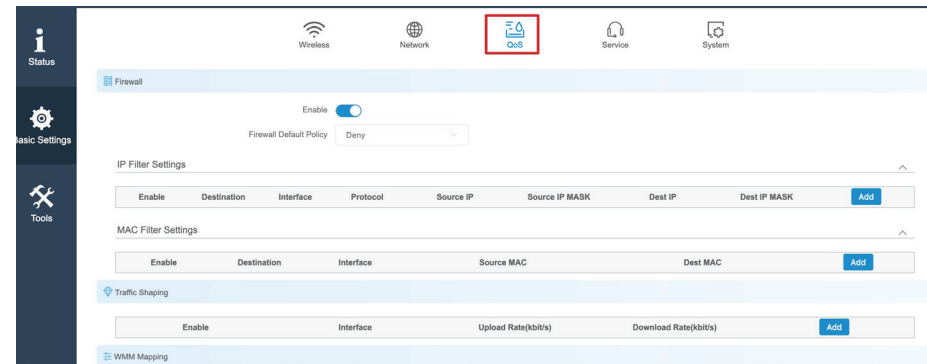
Status

Basic Settings

Tools

Wireless

Network

QoS

Service

System

Firewall

Enable

Firewall Default Policy Deny

IP Filter Settings

| Enable | Destination | Interface | Protocol | Source IP | Source IP MASK | Dest IP | Dest IP MASK | Add |
|---|---|---|---|---|---|---|---|---|

MAC Filter Settings

| Enable | Destination | Interface | Source MAC | Dest MAC | Add |
|---|---|---|---|---|---|

Traffic Shaping

| Enable | Interface | Upload Rate(kbit/s) | Download Rate(kbit/s) | Add |
|---|---|---|---|---|

WMM Mapping